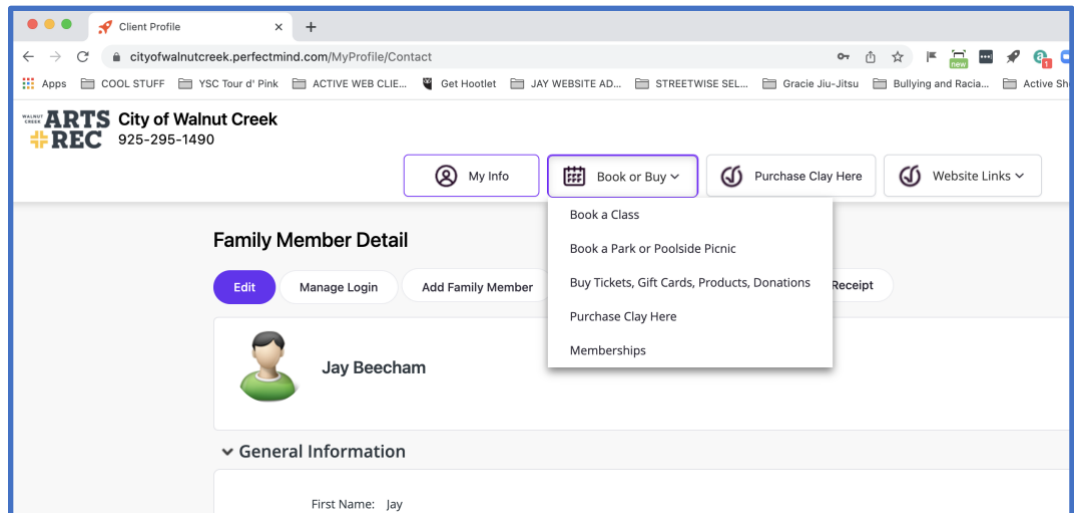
Client Profile

cityofwalnutcreek.perfectmind.com/MyProfile/Contact

new

Apps COOL STUFF YSC Tour d' Pink ACTIVE WEB CLIE... Get Hootlet JAY WEBSITE AD... STREETWISE SEL... Gracie Jiu-Jitsu Bullying and Racia... Active Sh

WALNUT CREEK ARTS REC City of Walnut Creek
925-295-1490

My Info

Book or Buy

Purchase Clay Here

Website Links

Book a Class

Book a Park or Poolside Picnic

Buy Tickets, Gift Cards, Products, Donations

Purchase Clay Here

Memberships

Family Member Detail

Edit Manage Login Add Family Member Receipt

Jay Beecham

General Information

First Name: Jay